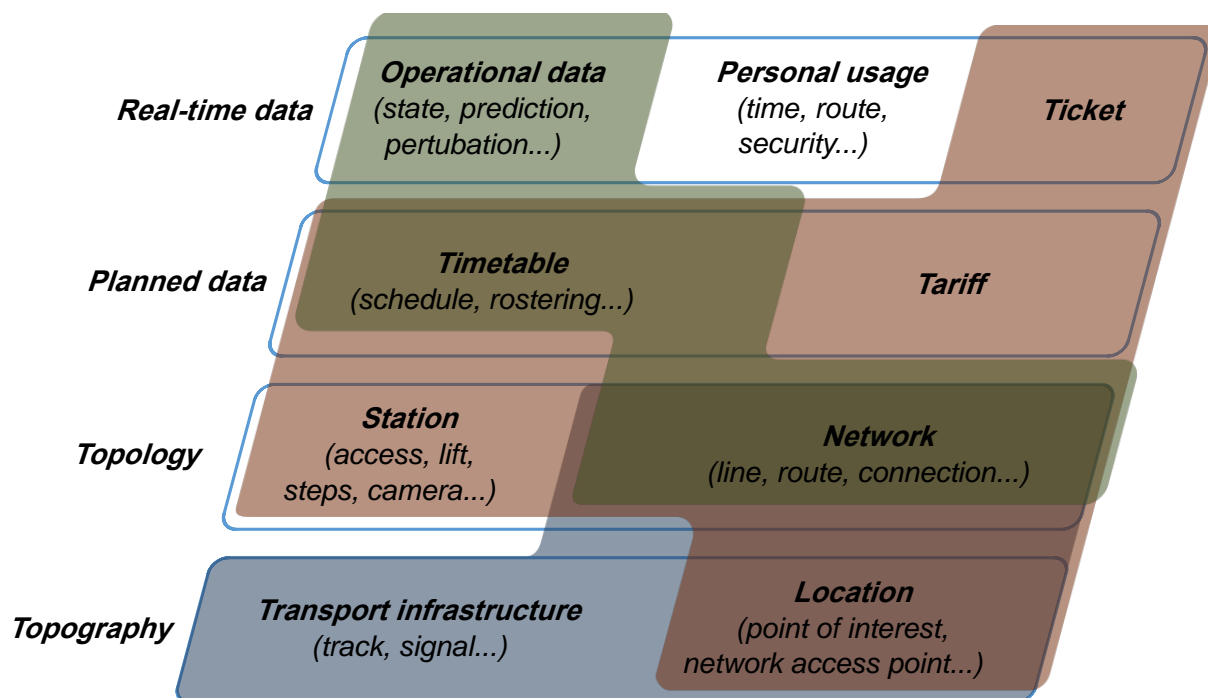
Real-time data

Operational data
(state, prediction, pertubation...)

Personal usage
(time, route, security...)

Ticket

Planned data

Timetable
(schedule, rostering...)

Tariff

Topology

Station
(access, lift, steps, camera...)

Network
(line, route, connection...)

Topography

Transport infrastructure
(track, signal...)

Location
(point of interest, network access point...)